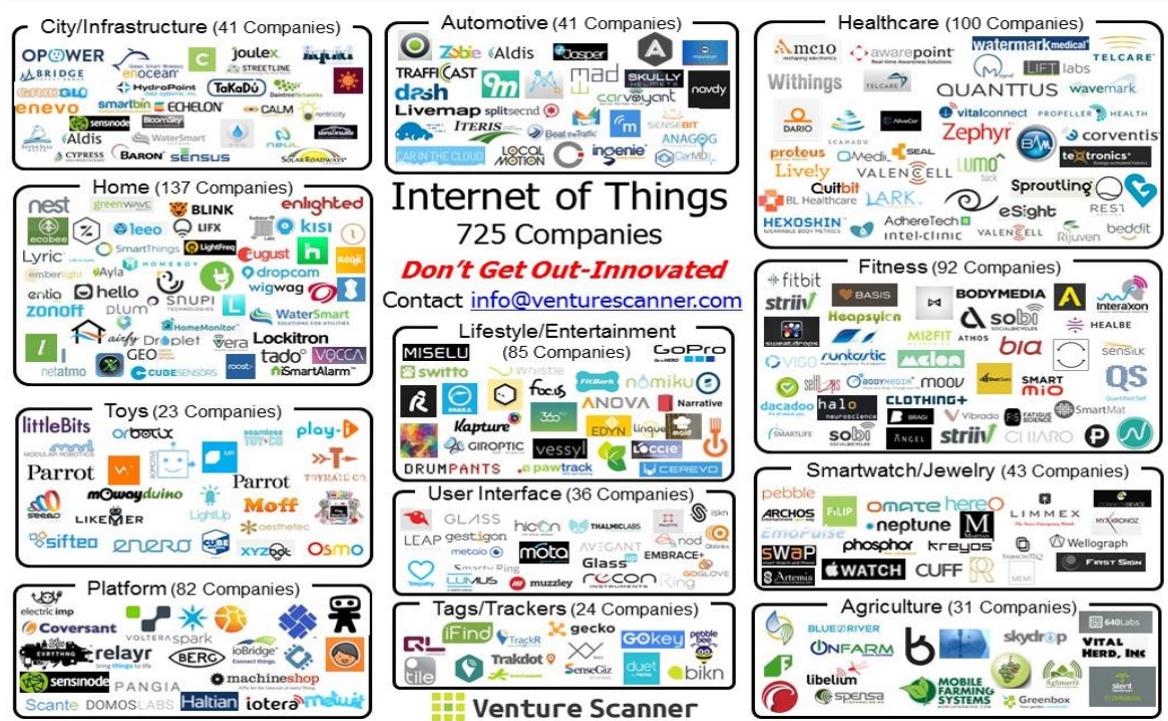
City/Infrastructure (41 Companies)
OPOWER
BRIDGE
enocean
C
Joulex
STREETLINE
HydroPoint
TaKaDu
enevo
smartbin
ECHELON
CALM
sensinode
Aldis
WaterSmart
CYPRESS
BARON
sensus
SOLAR ROADWAYS

Home (137 Companies)
nest
BLINK
enlighted
ecobee
leeo
LIFX
kisi
Lyric
SmartThings
LightFreq
august
Ayla
dropcam
entia
hello
SNUPI
wigwag
zonoff
plum
WaterSmart
HomeMonitor
airfy
Droplet
vera
Lockitron
GEO
tado
VOCCA
netatmo
CUBESENSORS
roost
iSmartAlarm

Toys (23 Companies)
littleBits
orbotix
play-i
Parrot
Parrot
mowayduino
Moff
LIKEMER
LightUp
sifteo
enero
xyzbot
osmo

Platform (82 Companies)
electric imp
Coversant
VOLTERA
spark
relayr
BERG
ioBridge
machineshop
sensinode
PANGIA
Scante
DOMOSLABS
Haltian
iotera

Automotive (41 Companies)
Zubie
Aldis
Jasper
TRAFFICCAST
dash
mad
SKULLY
navdy
Livemap
splitsecnd
carvoyant
ITERIS
Beat the traffic
m
SENSEBIT
ANAGOG
CAR IN THE CLOUD
LOCAL MOTION
ingenie
CarMD

Internet of Things
725 Companies
Don't Get Out-Innovated
Contact info@venturescanner.com

Lifestyle/Entertainment
(85 Companies)
MISELU
GoPro
swiito
whistle
focus
FitBark
nomiku
ANOVA
Narrative
Kapture
SNAKA
EDYN
GIROPTIC
vessyl
DRUMPANTS
pawtrack
Loccie
CEREVO

User Interface (36 Companies)
GLASS
hicon
THALMICLABS
LEAP
gestigon
nod
metaio
mota
AVEGANT
EMBRACE+
Glass
Smarty Ring
LUMUS
muzzley
recon
Ring
GOGLOVE

Tags/Trackers (24 Companies)
iFind
TrackR
gecko
GOkey
pebblebee
Trakdot
tile
SenseGiz
duet
bikn

Venture Scanner

Healthcare (100 Companies)
AMC10
awarepoint
watermark medical
TELCARE
Withings
LIFT labs
QUANTTUS
wavemark
DARIO
vitalconnect
PROPELLER HEALTH
Zephyr
corventis
proteus
Medi
SEAL
LUMO
Lively
VALENCELL
textronics
Quitbit
BL Healthcare
LARK
Sproutling
HEXOSKIN
AdhereTech
eSight
REST
intel-clinic
VALENCELL
Rijuven
beddit

Fitness (92 Companies)
fitbit
striiv
BASIS
BODYMEDIA
Interaxon
Heapsylon
sobi
HEALBE
MISFIT
ATHOS
bia
VIGO
runtastic
Melon
sensilk
moov
SMART MIO
QS
dacadoo
halo
CLOTHING+
Vibrado
SmartMat
sobi
striiv
CHIARO

Smartwatch/Jewelry (43 Companies)
pebble
ARCHOS
FLIP
omate
hereO
LIMMEX
neptune
MYKRONOZ
EmoPulse
phosphor
kreyos
Wellograph
SWAP
WATCH
CUFF
FIRST SIGN
Artemis

Agriculture (31 Companies)
640Labs
BLUE RIVER
skydrop
ONFARM
VITAL HERD, INC
libelium
SPENSA
MOBILE FARMING SYSTEMS
AgSmarts
Greenbox